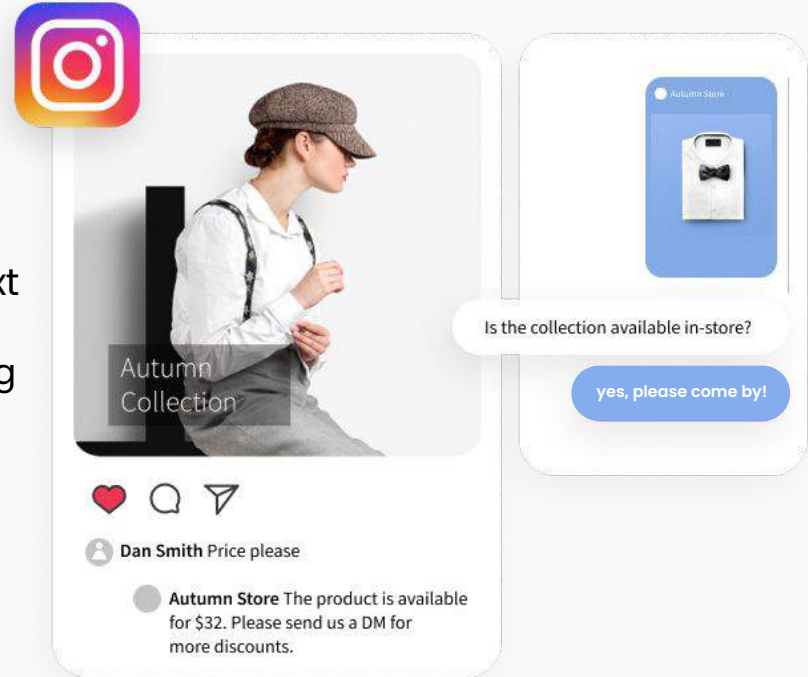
xt

g

Autumn Collection

Dan Smith Price please

Autumn Store The product is available for $32. Please send us a DM for more discounts.

Autumn Store

Is the collection available in-store?

yes, please come by!